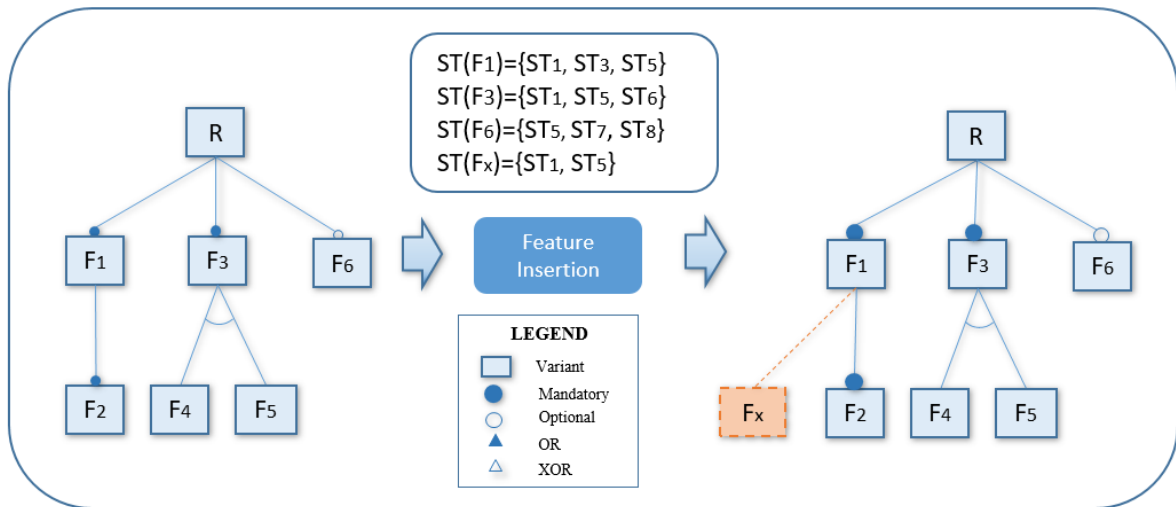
ST(F1)={ST1, ST3, ST5}
ST(F3)={ST1, ST5, ST6}
ST(F6)={ST5, ST7, ST8}
ST(Fx)={ST1, ST5}

R

F1

F3

F6

F2

F4

F5

Feature Insertion

LEGEND

Variant

Mandatory

Optional

OR

XOR

R

F1

F3

F6

Fx

F2

F4

F5